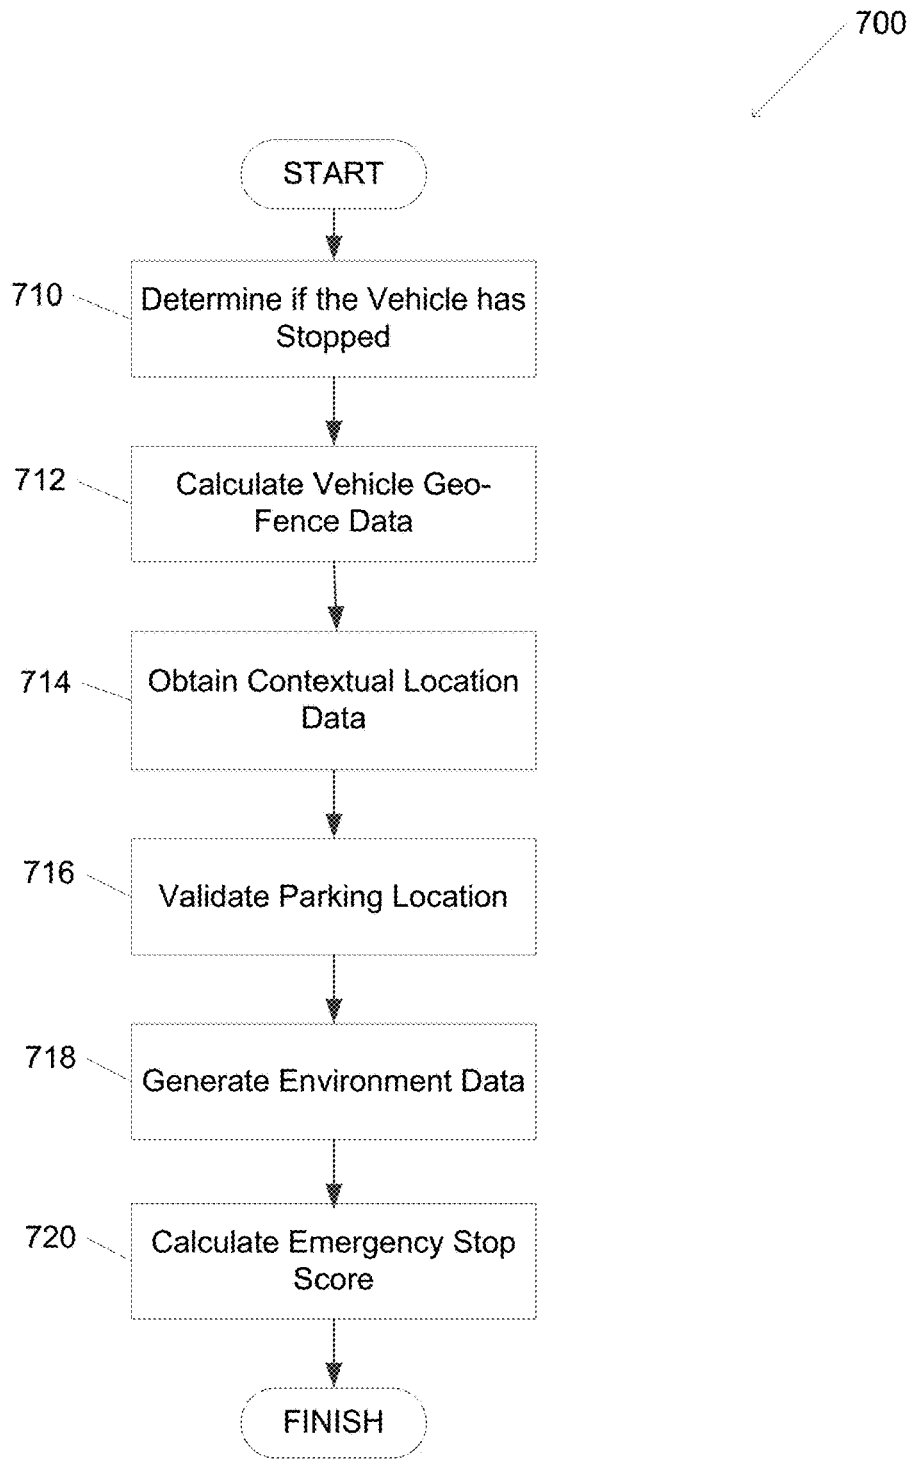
700

START

710 Determine if the Vehicle has Stopped

712 Calculate Vehicle Geo-Fence Data

714 Obtain Contextual Location Data

716 Validate Parking Location

718 Generate Environment Data

720 Calculate Emergency Stop Score

FINISH